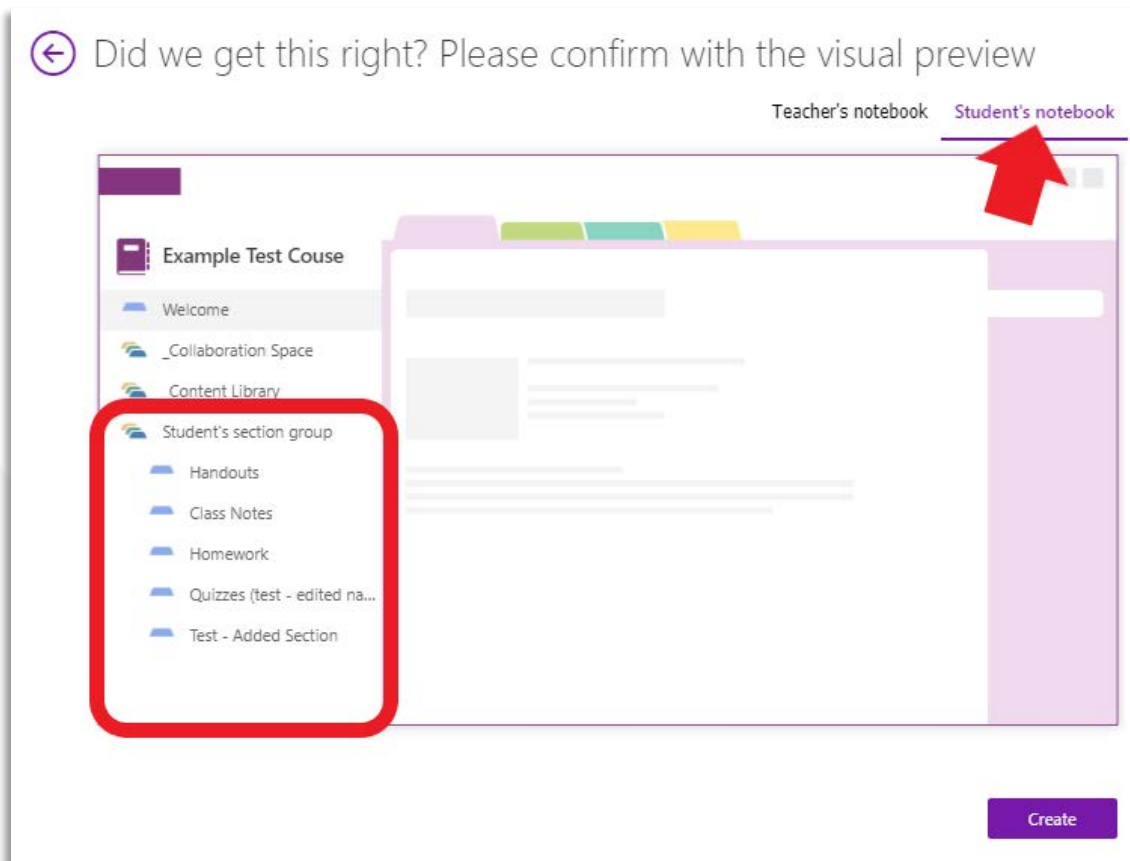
Did we get this right? Please confirm with the visual preview

Teacher's notebook Student's notebook

Example Test Couse

Welcome

_Collaboration Space

Content Library

Student's section group

Handouts

Class Notes

Homework

Quizzes (test - edited na...

Test - Added Section

Create